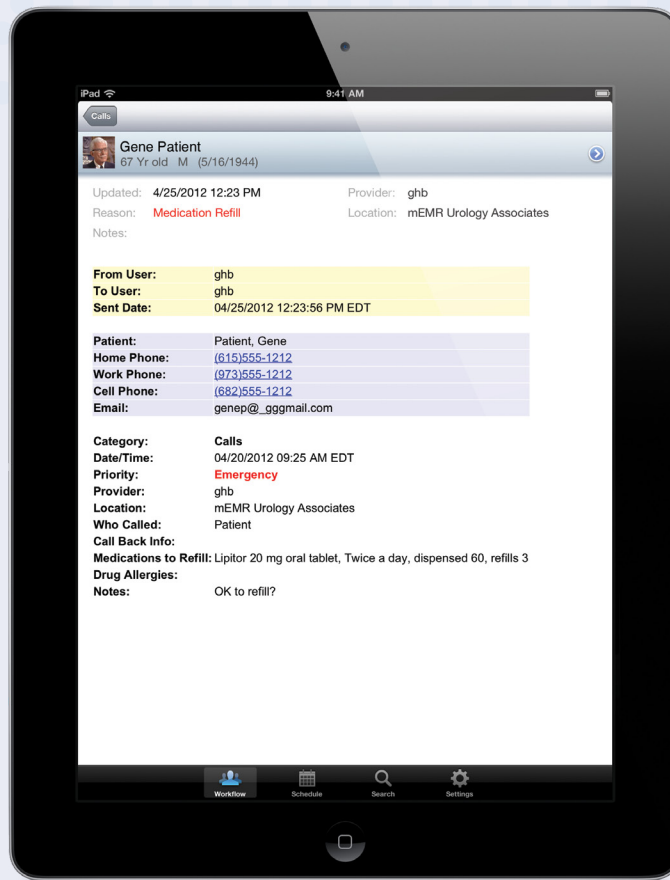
iPad
9:41 AM

Calls

Gene Patient
67 Yr old M (5/16/1944)

Updated: 4/25/2012 12:23 PM
Provider: ghb
Reason: Medication Refill
Location: mEMR Urology Associates
Notes:

| | |
|---|---|
| **From User:** | ghb |
| **To User:** | ghb |
| **Sent Date:** | 04/25/2012 12:23:56 PM EDT |

| | |
|---|---|
| **Patient:** | Patient, Gene |
| **Home Phone:** | (615)555-1212 |
| **Work Phone:** | (973)555-1212 |
| **Cell Phone:** | (682)555-1212 |
| **Email:** | genep@_gggmail.com |

| | |
|---|---|
| **Category:** | **Calls** |
| **Date/Time:** | 04/20/2012 09:25 AM EDT |
| **Priority:** | **Emergency** |
| **Provider:** | ghb |
| **Location:** | mEMR Urology Associates |
| **Who Called:** | Patient |
| **Call Back Info:** | |
| **Medications to Refill:** | Lipitor 20 mg oral tablet, Twice a day, dispensed 60, refills 3 |
| **Drug Allergies:** | |
| **Notes:** | OK to refill? |

Workflow Schedule Search Settings